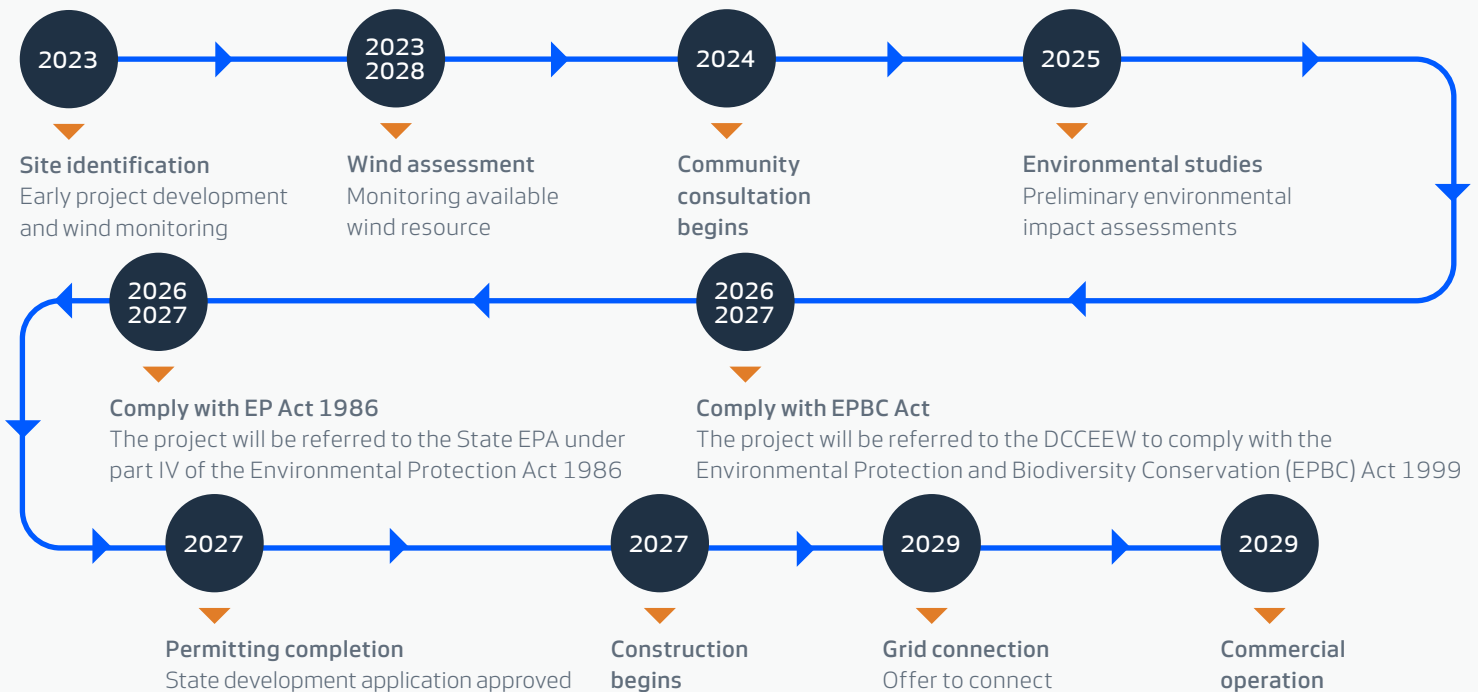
2023

Site identification
Early project development and wind monitoring

2023
2028

Wind assessment
Monitoring available wind resource

2024

Community consultation begins

2025

Environmental studies
Preliminary environmental impact assessments

2026
2027

Comply with EPBC Act
The project will be referred to the DCCEEW to comply with the Environmental Protection and Biodiversity Conservation (EPBC) Act 1999

2026
2027

Comply with EP Act 1986
The project will be referred to the State EPA under part IV of the Environmental Protection Act 1986

2027

Permitting completion
State development application approved

2027

Construction begins

2029

Grid connection
Offer to connect

2029

Commercial operation